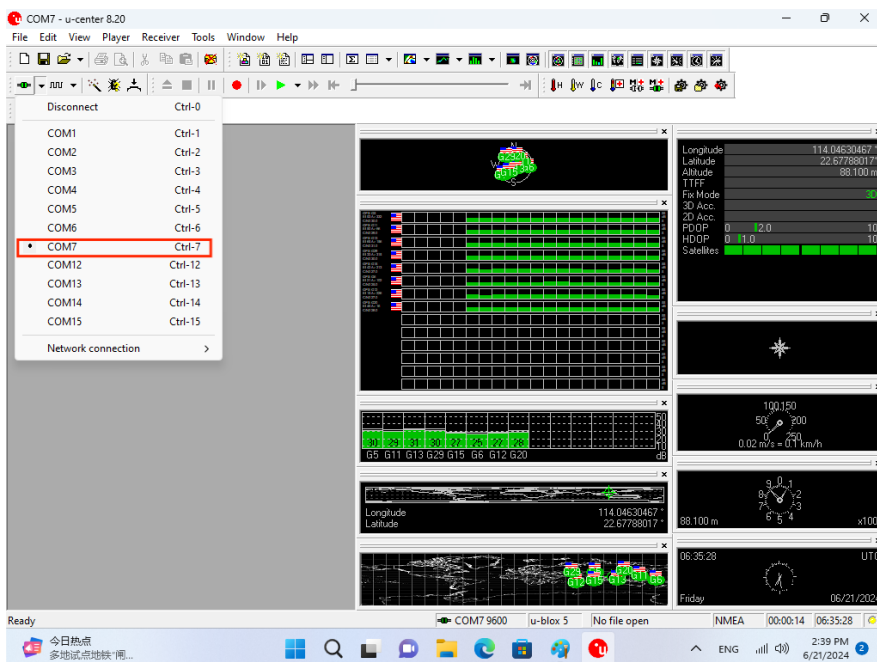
COM7 - u-center 8.20

File Edit View Player Receiver Tools Window Help

Disconnect Ctrl-0
COM1 Ctrl-1
COM2 Ctrl-2
COM3 Ctrl-3
COM4 Ctrl-4
COM5 Ctrl-5
COM6 Ctrl-6
• COM7 Ctrl-7
COM12 Ctrl-12
COM13 Ctrl-13
COM14 Ctrl-14
COM15 Ctrl-15
Network connection >

Longitude 114.04630467
Latitude 22.67788017
Altitude 88.100 m
TTFF
Fix Mode 3D
3D Acc.
2D Acc.
PDOP 0 2.0 10
HDOP 0 1.0 10
Satellites

50
40
30
20
10
30 23 31 30 27 25 27 28
G5 G11 G13 G29 G15 G6 G12 G20
dB

100 150
50 200
0 250
0.02 m/s = 0.1 km/h

Longitude 114.04630467 °
Latitude 22.67788017 °

88.100 m
x100

06:35:28 UTC
Friday 06/21/2024

Ready COM7 9600 u-blox 5 No file open NMEA 00:00:14 06:35:28

今日热点
多地试点地铁"闸...
ENG
2:39 PM
6/21/2024
2